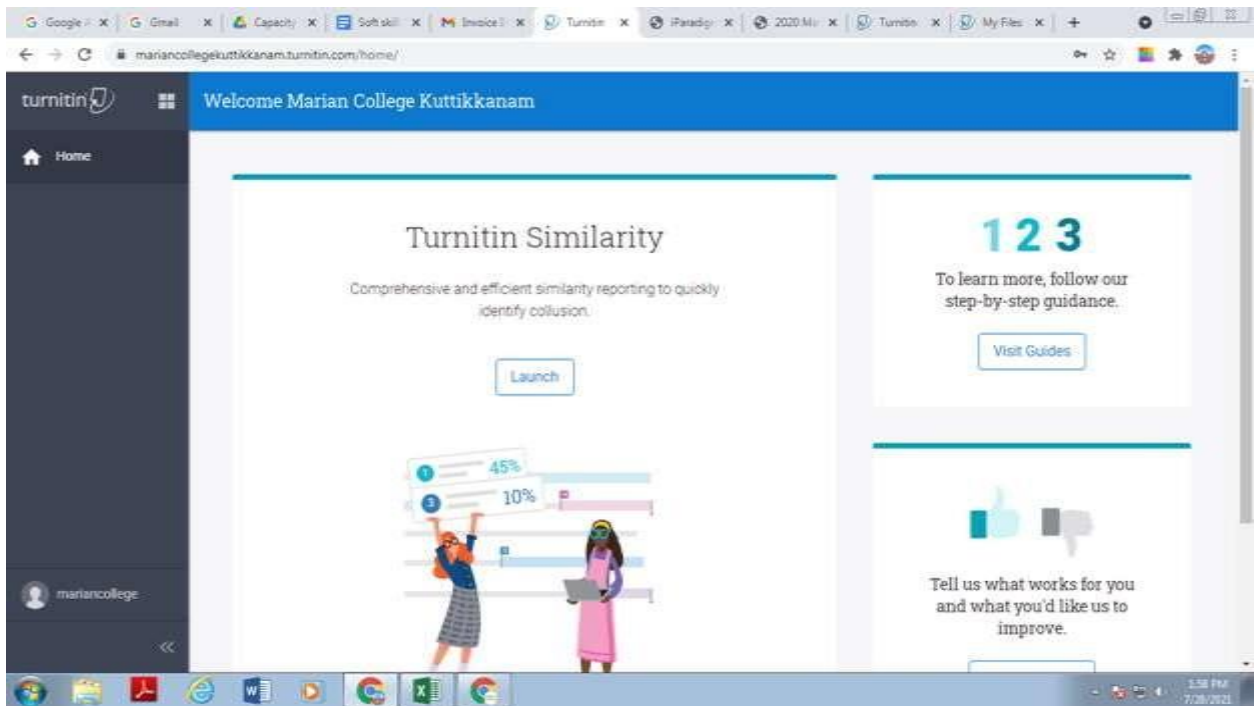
G Google | G Gmail | Capacity | Soft skill | M Invoice | Turnitin | iParadigm | 2020 Ma | Turnitin | My Files | +

marianocollegekuttikkanam.turnitin.com/home/

turnitin

Welcome Marian College Kuttikkanam

Home

Turnitin Similarity

Comprehensive and efficient similarity reporting to quickly identify collusion.

Launch

45%

10%

123

To learn more, follow our step-by-step guidance.

Visit Guides

Tell us what works for you and what you'd like us to improve.

mariancollege

«

3:58 PM
7/28/2021